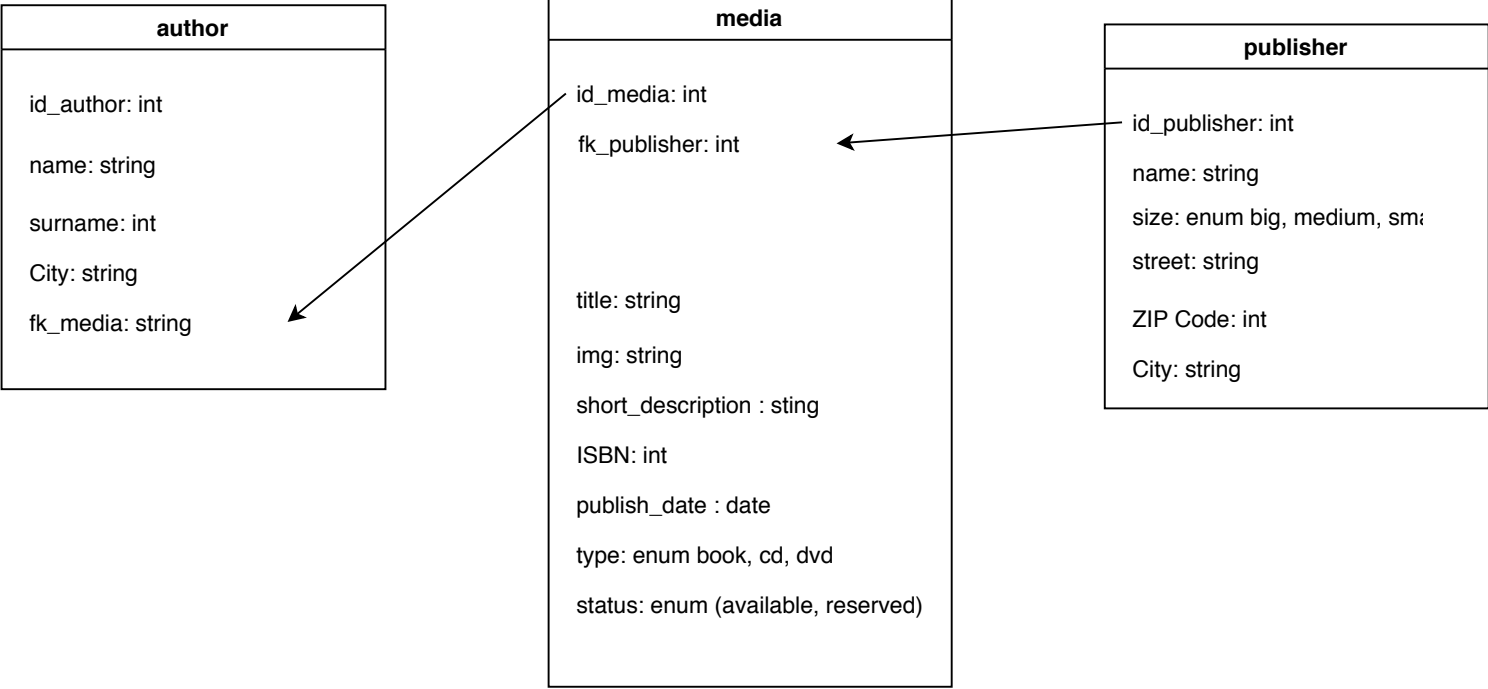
author

id_author: int

name: string

surname: int

City: string

fk_media: string

media

id_media: int

fk_publisher: int

title: string

img: string

short_description : sting

ISBN: int

publish_date : date

type: enum book, cd, dvd

status: enum (available, reserved)

publisher

id_publisher: int

name: string

size: enum big, medium, sm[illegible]

street: string

ZIP Code: int

City: string